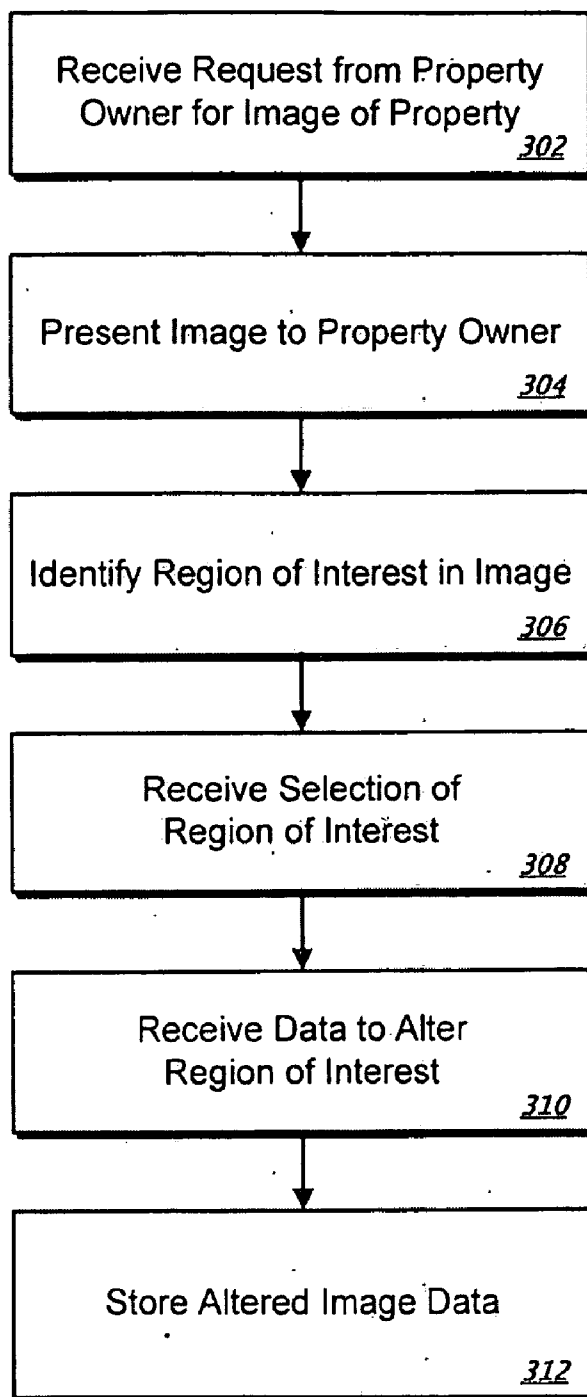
Receive Request from Property Owner for Image of Property
302

Present Image to Property Owner
304

Identify Region of Interest in Image
306

Receive Selection of Region of Interest
308

Receive Data to Alter Region of Interest
310

Store Altered Image Data
312